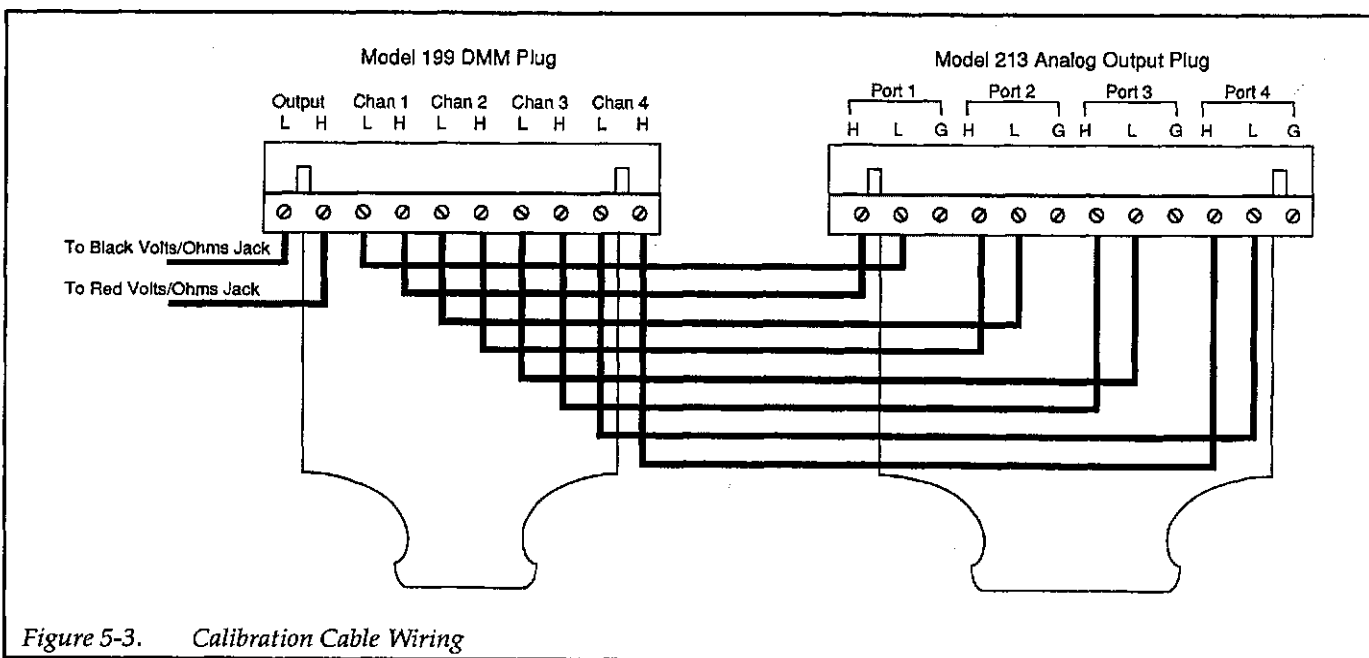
Model 199 DMM Plug

Output L H

Chan 1 L H

Chan 2 L H

Chan 3 L H

Chan 4 L H

To Black Volts/Ohms Jack

To Red Volts/Ohms Jack

Model 213 Analog Output Plug

Port 1 H L G

Port 2 H L G

Port 3 H L G

Port 4 H L G

Figure 5-3. Calibration Cable Wiring